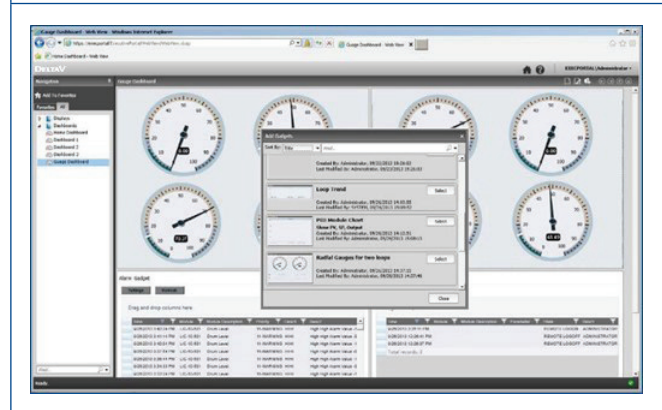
Gauge Dashboard - Web View - Windows Internet Explorer

Home Dashboard - Web View

Gauge Dashboard - Web View

DeltaV

Navigation

Gauge Dashboard

Add To Favorites

Favorites

Displays

Dashboards

Home Dashboard

Dashboard 1

Dashboard 2

Dashboard 3

Gauge Dashboard

Add Gadgets

Sort By:

Created By: Administrator, 09/21/2012 19:26:03
Last Modified By: Administrator, 09/21/2012 19:26:03

Loop Trend

Select

PID Module Chart

Show PV, SP, Output

Select

Radial Gauges for two loops

Select

Close

Alarm Gadget

Settings

Refresh

Drag and drop columns here

Ready